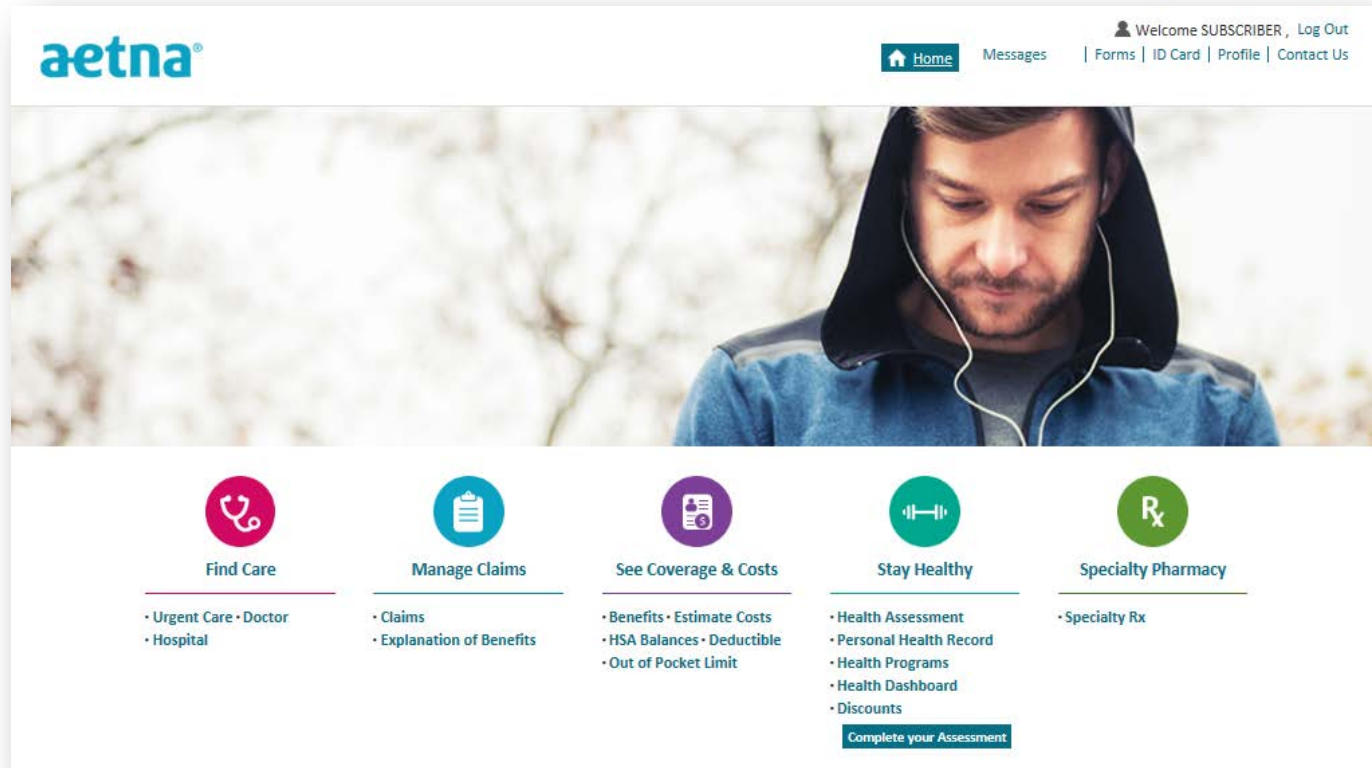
aetna®

Welcome SUBSCRIBER , Log Out

Home Messages | Forms | ID Card | Profile | Contact Us

Find Care
· Urgent Care · Doctor
· Hospital

Manage Claims
· Claims
· Explanation of Benefits

See Coverage & Costs
· Benefits · Estimate Costs
· HSA Balances · Deductible
· Out of Pocket Limit

Stay Healthy
· Health Assessment
· Personal Health Record
· Health Programs
· Health Dashboard
· Discounts
Complete your Assessment

Rx
Specialty Pharmacy
· Specialty Rx